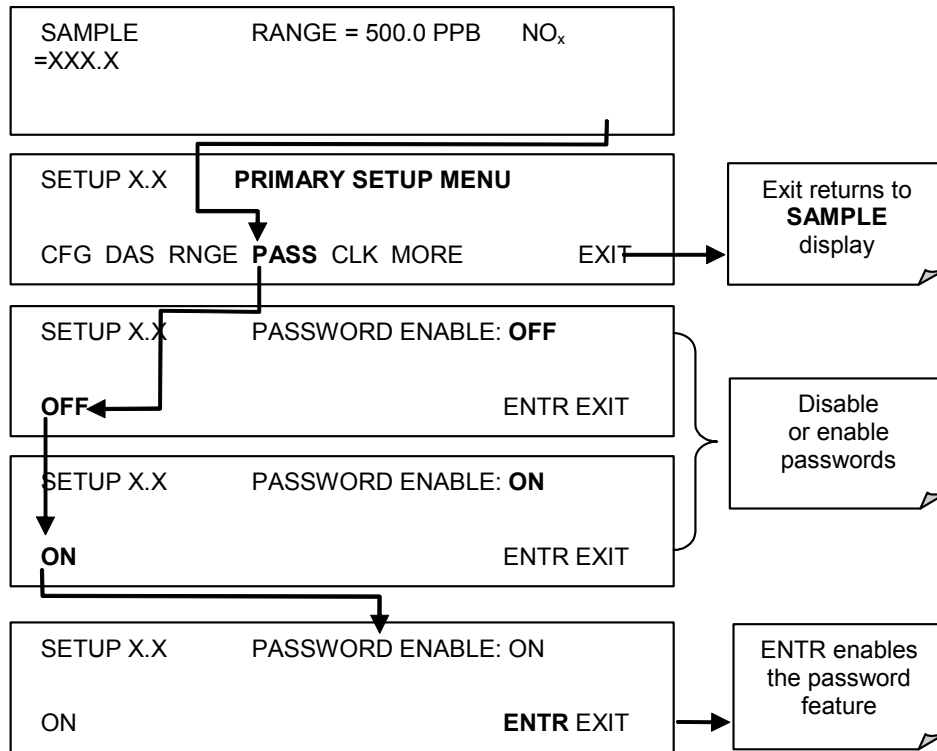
SAMPLE RANGE = 500.0 PPB $NO_x$ =XXX.X

SETUP X.X **PRIMARY SETUP MENU**

CFG DAS RNGE **PASS** CLK MORE EXIT

Exit returns to **SAMPLE** display

SETUP X.X PASSWORD ENABLE: **OFF**

**OFF** ENTR EXIT

SETUP X.X PASSWORD ENABLE: **ON**

**ON** ENTR EXIT

Disable or enable passwords

SETUP X.X PASSWORD ENABLE: ON

ON **ENTR** EXIT

ENTR enables the password feature